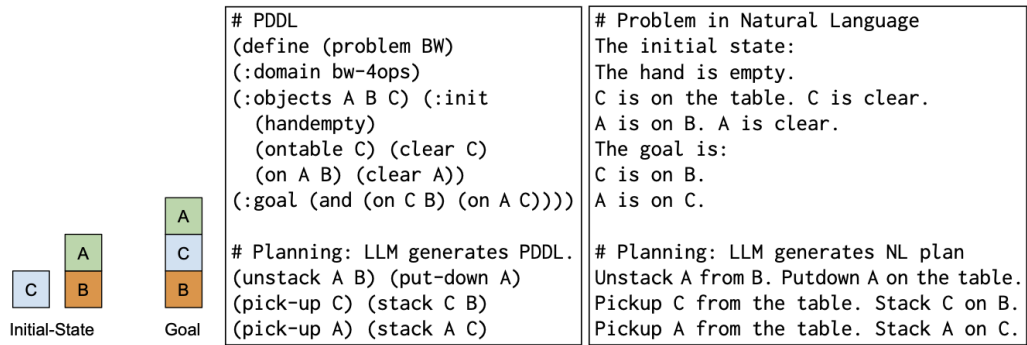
A
A C
C B B
Initial-State Goal

# PDDL
(define (problem BW)
(:domain bw-4ops)
(:objects A B C) (:init
(handempty)
(ontable C) (clear C)
(on A B) (clear A))
(:goal (and (on C B) (on A C))))

# Planning: LLM generates PDDL.
(unstack A B) (put-down A)
(pick-up C) (stack C B)
(pick-up A) (stack A C)

# Problem in Natural Language
The initial state:
The hand is empty.
C is on the table. C is clear.
A is on B. A is clear.
The goal is:
C is on B.
A is on C.

# Planning: LLM generates NL plan
Unstack A from B. Putdown A on the table.
Pickup C from the table. Stack C on B.
Pickup A from the table. Stack A on C.